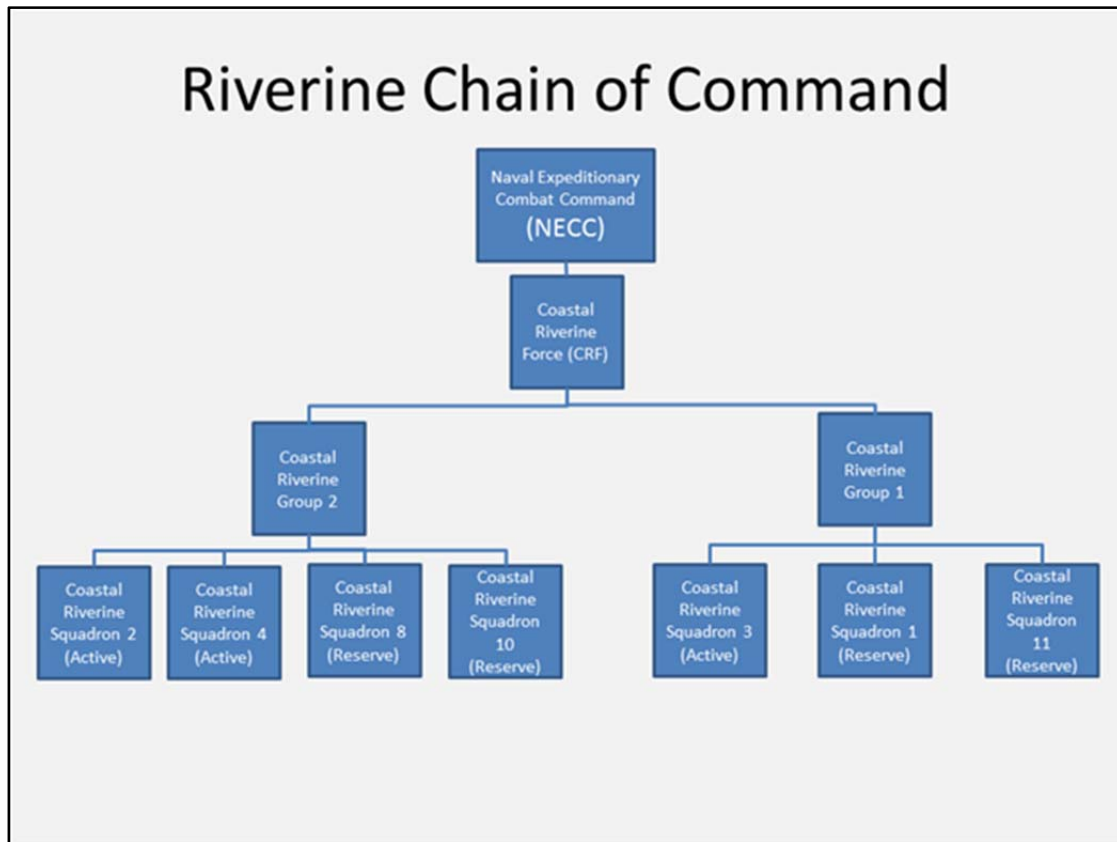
Riverine Chain of Command

Naval Expeditionary Combat Command (NECC)

Coastal Riverine Force (CRF)

Coastal Riverine Group 2

Coastal Riverine Group 1

Coastal Riverine Squadron 2 (Active)

Coastal Riverine Squadron 4 (Active)

Coastal Riverine Squadron 8 (Reserve)

Coastal Riverine Squadron 10 (Reserve)

Coastal Riverine Squadron 3 (Active)

Coastal Riverine Squadron 1 (Reserve)

Coastal Riverine Squadron 11 (Reserve)